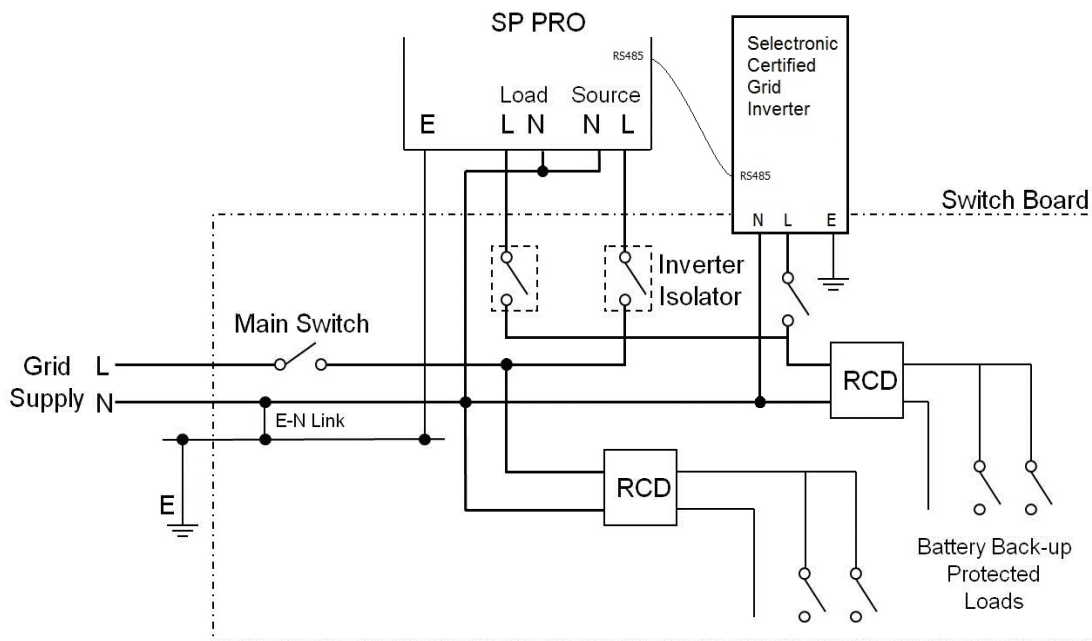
SP PRO

RS485

Load Source

E L N N L

Selectronic Certified Grid Inverter

RS485

Switch Board

N L E

Inverter Isolator

Main Switch

Grid L

Supply N

E-N Link

E

RCD

RCD

Battery Back-up Protected Loads